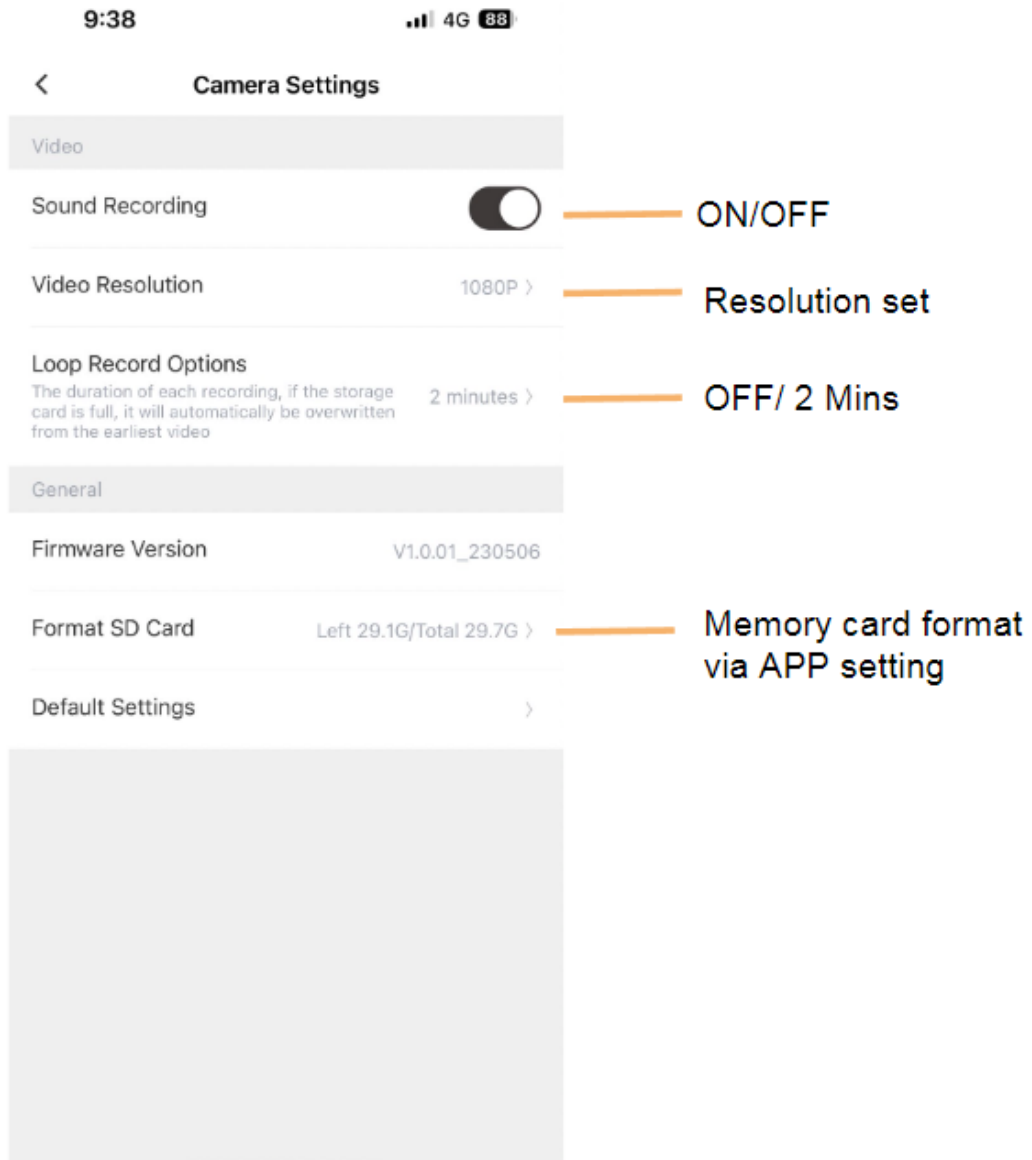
9:38 4G 88

<

Camera Settings

Video

Sound Recording

ON/OFF

Video Resolution 1080P >

Resolution set

Loop Record Options
The duration of each recording, if the storage card is full, it will automatically be overwritten from the earliest video
2 minutes >

OFF/ 2 Mins

General

Firmware Version V1.0.01_230506

Format SD Card Left 29.1G/Total 29.7G >

Memory card format via APP setting

Default Settings >